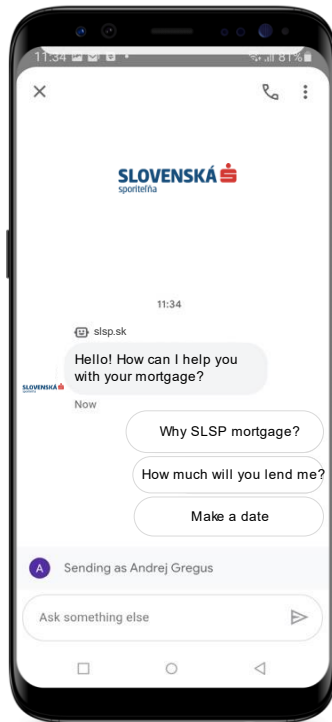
11:34 81%

SLOVENSKÁ sporiteľňa

11:34

slsp.sk

Hello! How can I help you with your mortgage?

SLOVENSKÁ sporiteľňa

Now

Why SLSP mortgage?

How much will you lend me?

Make a date

A Sending as Andrej Gregus

Ask something else